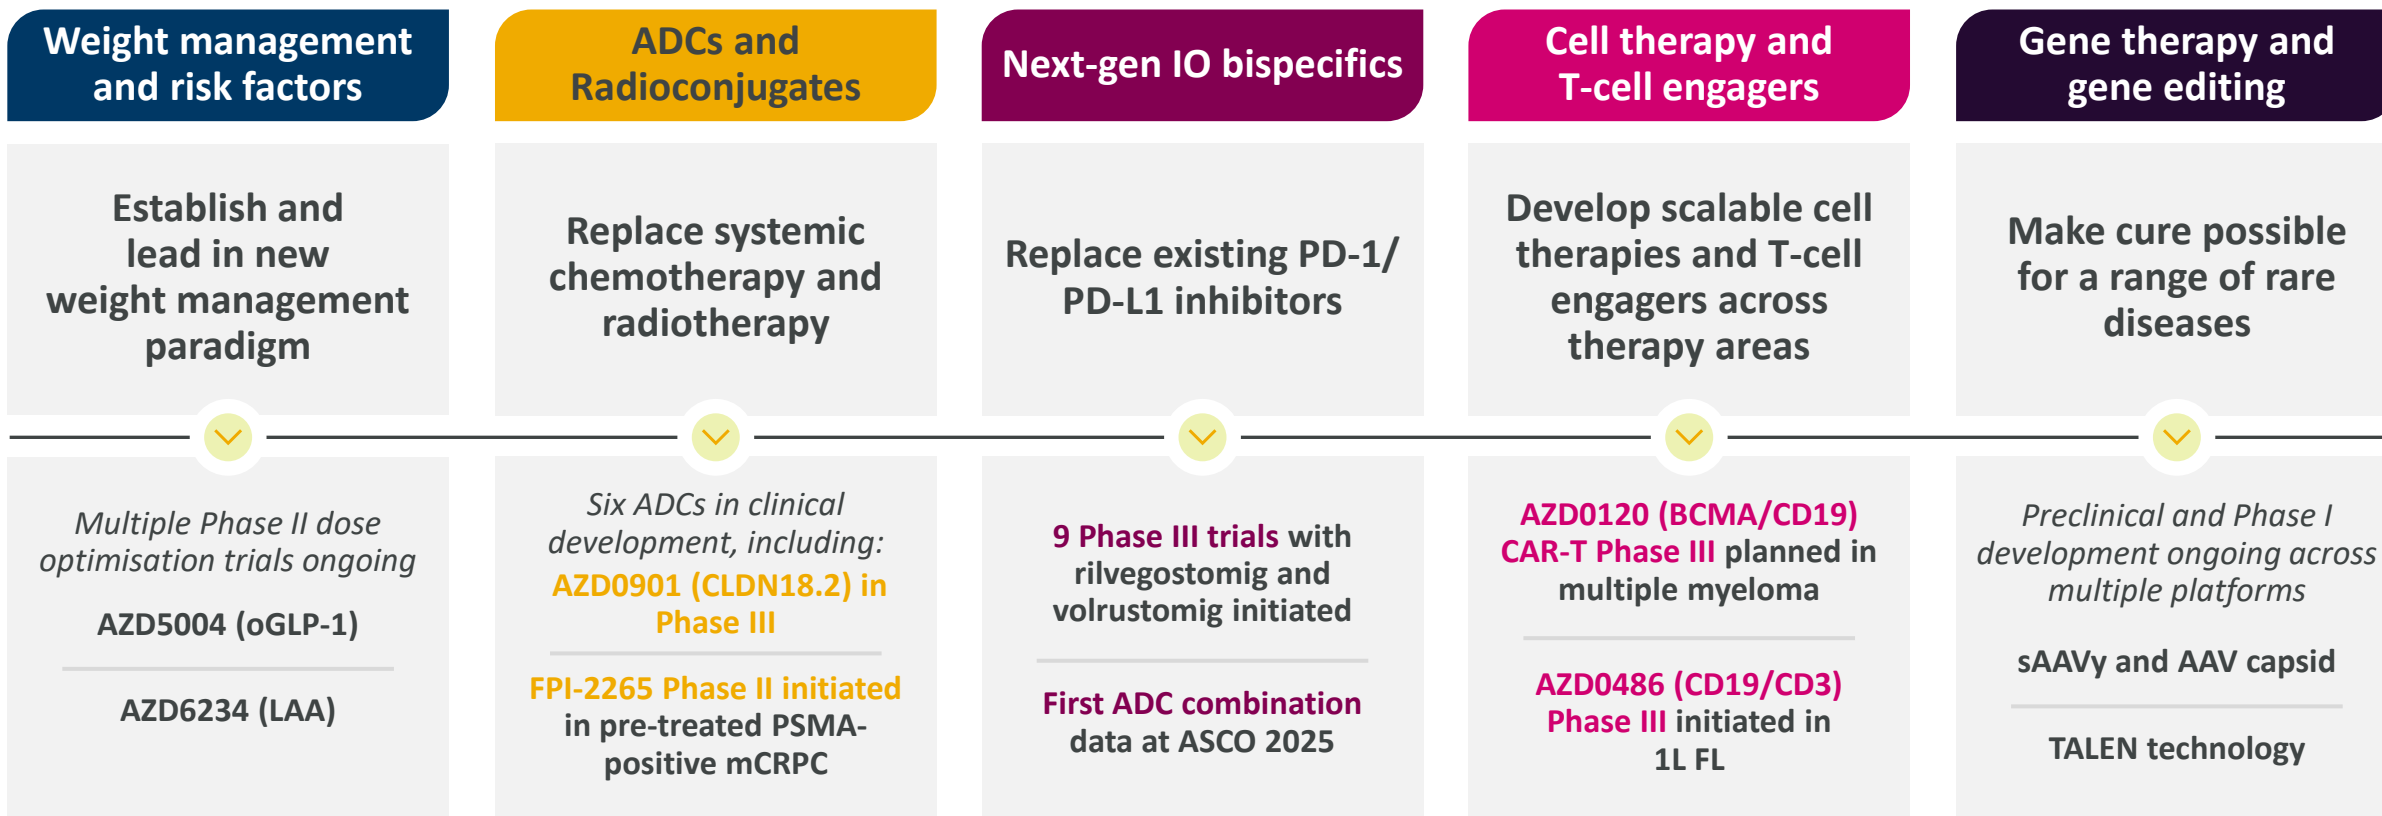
Weight management and risk factors

Establish and lead in new weight management paradigm

Multiple Phase II dose optimisation trials ongoing

AZD5004 (oGLP-1)

AZD6234 (LAA)

ADCs and Radioconjugates

Replace systemic chemotherapy and radiotherapy

Six ADCs in clinical development, including:

AZD0901 (CLDN18.2) in Phase III

FPI-2265 Phase II initiated in pre-treated PSMA-positive mCRPC

Next-gen IO bispecifics

Replace existing PD-1/ PD-L1 inhibitors

9 Phase III trials with rilvegostomig and volrustomig initiated

First ADC combination data at ASCO 2025

Cell therapy and T-cell engagers

Develop scalable cell therapies and T-cell engagers across therapy areas

AZD0120 (BCMA/CD19) CAR-T Phase III planned in multiple myeloma

AZD0486 (CD19/CD3) Phase III initiated in 1L FL

Gene therapy and gene editing

Make cure possible for a range of rare diseases

Preclinical and Phase I development ongoing across multiple platforms

sAAVy and AAV capsid

TALEN technology